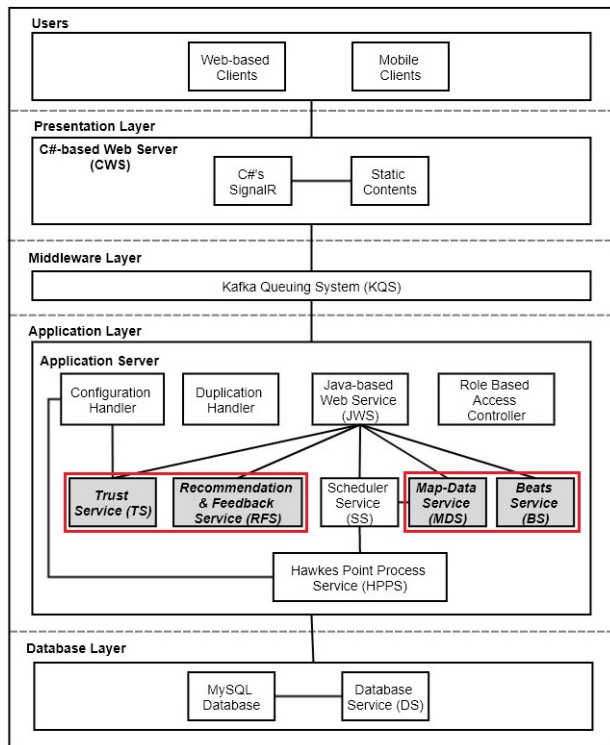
Users

Web-based Clients

Mobile Clients

Presentation Layer

C#-based Web Server (CWS)

C#'s SignalR

Static Contents

Middleware Layer

Kafka Queuing System (KQS)

Application Layer

Application Server

Configuration Handler

Duplication Handler

Java-based Web Service (JWS)

Role Based Access Controller

Trust Service (TS)

Recommendation & Feedback Service (RFS)

Scheduler Service (SS)

Map-Data Service (MDS)

Beats Service (BS)

Hawkes Point Process Service (HPPS)

Database Layer

MySQL Database

Database Service (DS)